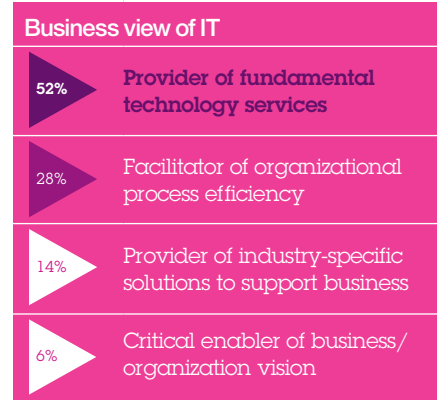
Business view of IT

52%

Provider of fundamental technology services

28%

Facilitator of organizational process efficiency

14%

Provider of industry-specific solutions to support business

6%

Critical enabler of business/ organization vision